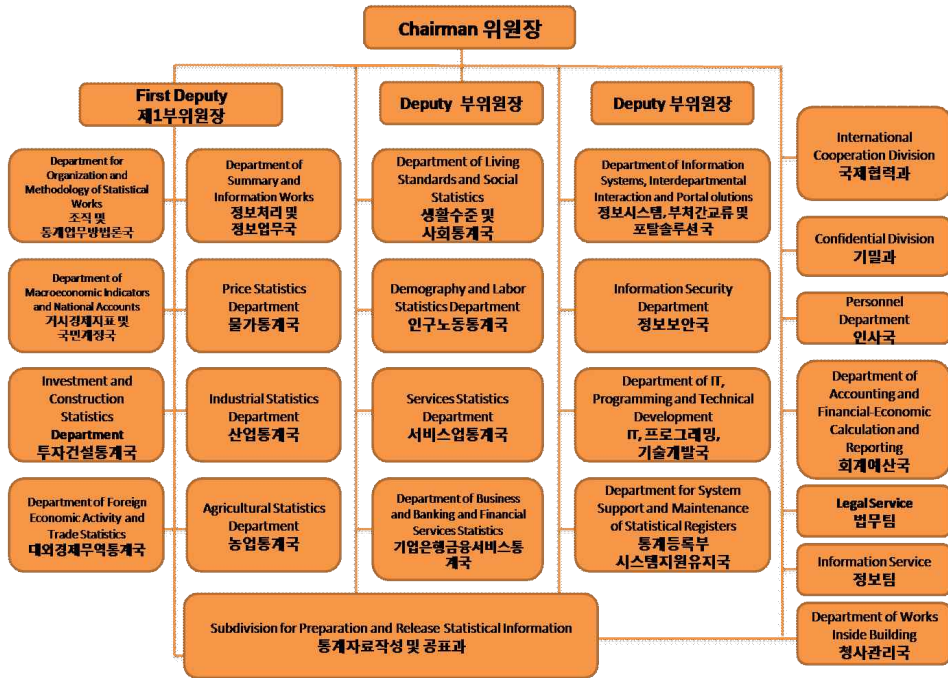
Chairman 위원장

First Deputy
제1부위원장

Deputy 부위원장

Deputy 부위원장

Department for Organization and Methodology of Statistical Works
조직 및 통계업무방법론국

Department of Summary and Information Works
정보처리 및 정보업무국

Department of Macroeconomic Indicators and National Accounts
거시경제지표 및 국민계정국

Price Statistics Department
물가통계국

Investment and Construction Statistics Department
투자건설통계국

Industrial Statistics Department
산업통계국

Department of Foreign Economic Activity and Trade Statistics
대외경제무역통계국

Agricultural Statistics Department
농업통계국

Department of Living Standards and Social Statistics
생활수준 및 사회통계국

Demography and Labor Statistics Department
인구노동통계국

Services Statistics Department
서비스업통계국

Department of Business and Banking and Financial Services Statistics
기업은행금융서비스통계국

Department of Information Systems, Interdepartmental Interaction and Portal olutions
정보시스템, 부처간교류 및 포탈솔루션국

Information Security Department
정보보안국

Department of IT, Programming and Technical Development
IT, 프로그래밍, 기술개발국

Department for System Support and Maintenance of Statistical Registers
통계등록부 시스템지원유지국

Subdivision for Preparation and Release Statistical Information
통계자료작성 및 공표과

International Cooperation Division
국제협력과

Confidential Division
기밀과

Personnel Department
인사국

Department of Accounting and Financial-Economic Calculation and Reporting
회계예산국

Legal Service
법무팀

Information Service
정보팀

Department of Works Inside Building
청사관리국